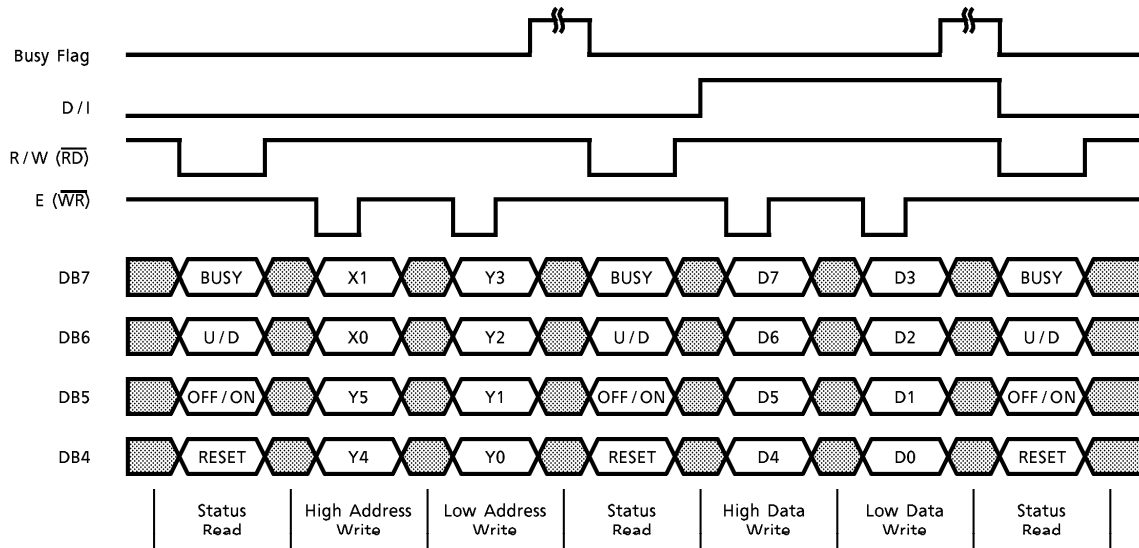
Busy Flag

D / I

R / W ($\overline{RD}$)

E ($\overline{WR}$)

DB7 BUSY X1 Y3 BUSY D7 D3 BUSY

DB6 U / D X0 Y2 U / D D6 D2 U / D

DB5 OFF / ON Y5 Y1 OFF / ON D5 D1 OFF / ON

DB4 RESET Y4 Y0 RESET D4 D0 RESET

Status Read

High Address Write

Low Address Write

Status Read

High Data Write

Low Data Write

Status Read